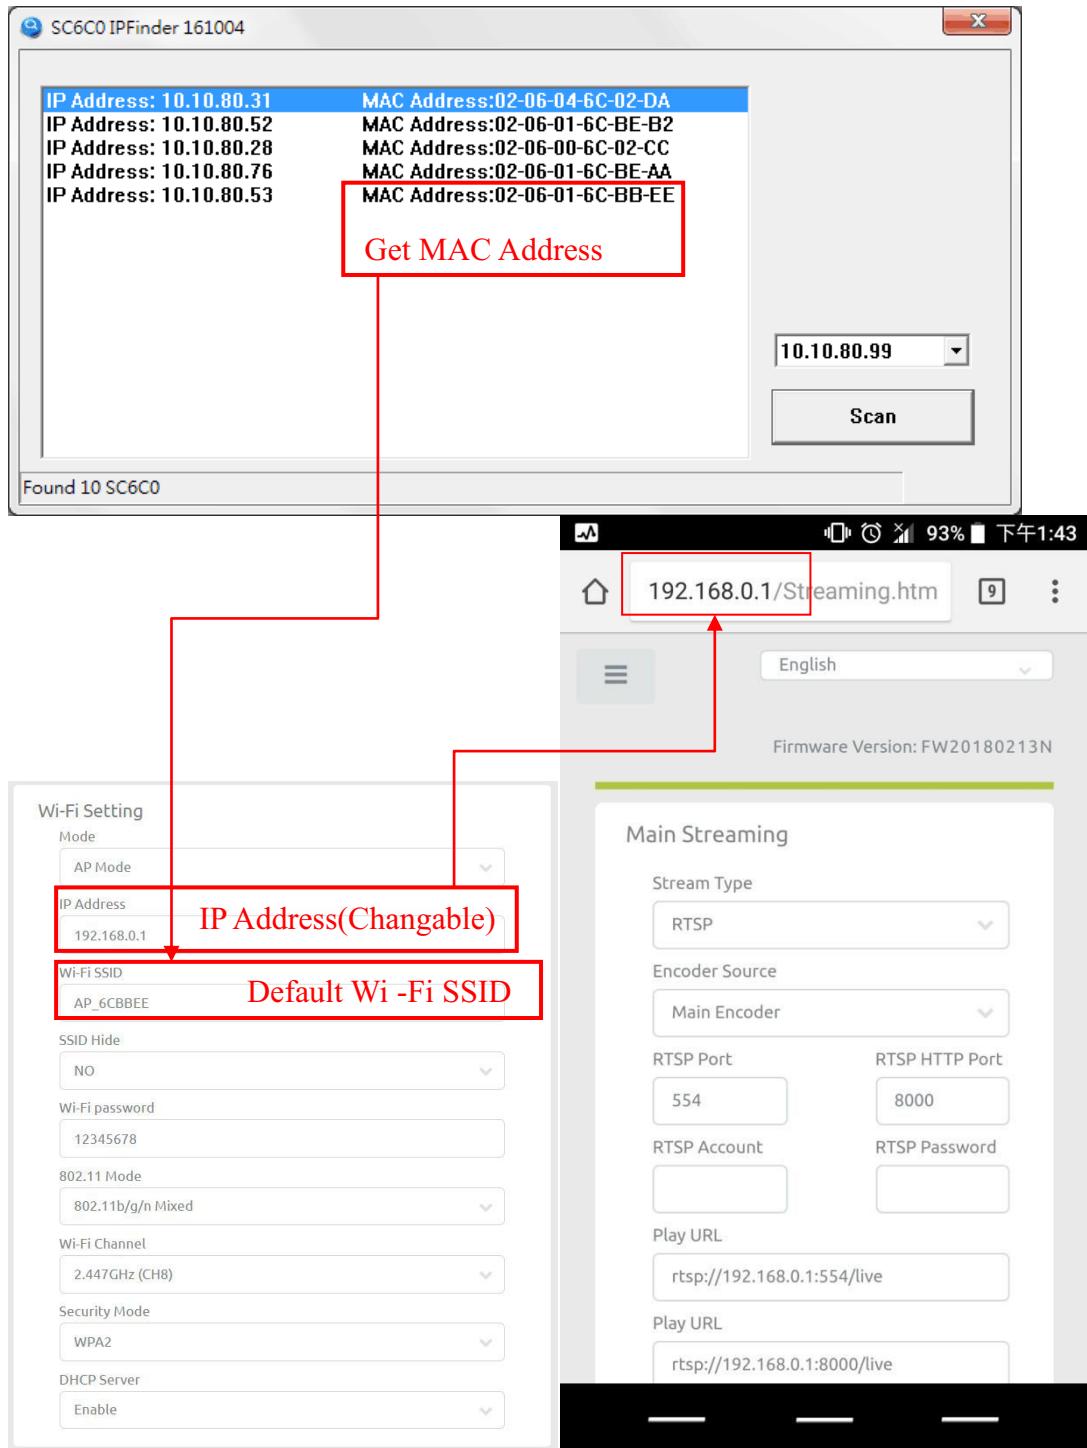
SC6C0 IPFinder 161004

IP Address: 10.10.80.31 MAC Address:02-06-04-6C-02-DA
IP Address: 10.10.80.52 MAC Address:02-06-01-6C-BE-B2
IP Address: 10.10.80.28 MAC Address:02-06-00-6C-02-CC
IP Address: 10.10.80.76 MAC Address:02-06-01-6C-BE-AA
IP Address: 10.10.80.53 MAC Address:02-06-01-6C-BB-EE

Get MAC Address

10.10.80.99

Scan

Found 10 SC6C0

93% 下午1:43

192.168.0.1/Streaming.htm

9

English

Firmware Version: FW20180213N

Main Streaming

Stream Type
RTSP

Encoder Source
Main Encoder

RTSP Port
554

RTSP HTTP Port
8000

RTSP Account

RTSP Password

Play URL
rtsp://192.168.0.1:554/live

Play URL
rtsp://192.168.0.1:8000/live

Wi-Fi Setting

Mode
AP Mode

IP Address
192.168.0.1

IP Address(Changable)

Wi-Fi SSID
AP_6CBBEE

Default Wi -Fi SSID

SSID Hide
NO

Wi-Fi password
12345678

802.11 Mode
802.11b/g/n Mixed

Wi-Fi Channel
2.447GHz (CH8)

Security Mode
WPA2

DHCP Server
Enable